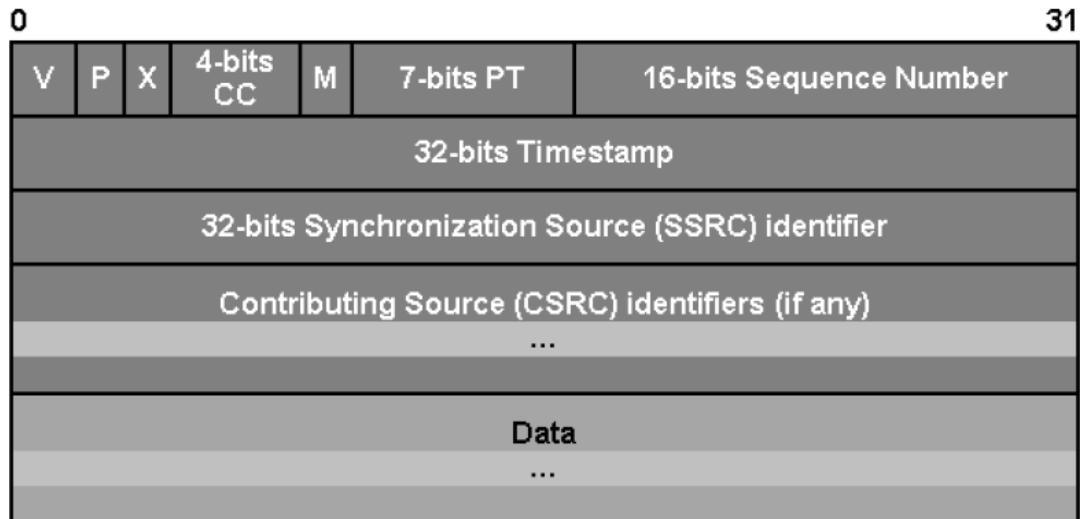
0 31

| V | P | X | 4-bits CC | M | 7-bits PT | 16-bits Sequence Number |
|---|---|---|---|---|---|---|
| 32-bits Timestamp | | | | | | |
| 32-bits Synchronization Source (SSRC) identifier | | | | | | |
| Contributing Source (CSRC) identifiers (if any) ... | | | | | | |
| Data ... | | | | | | |